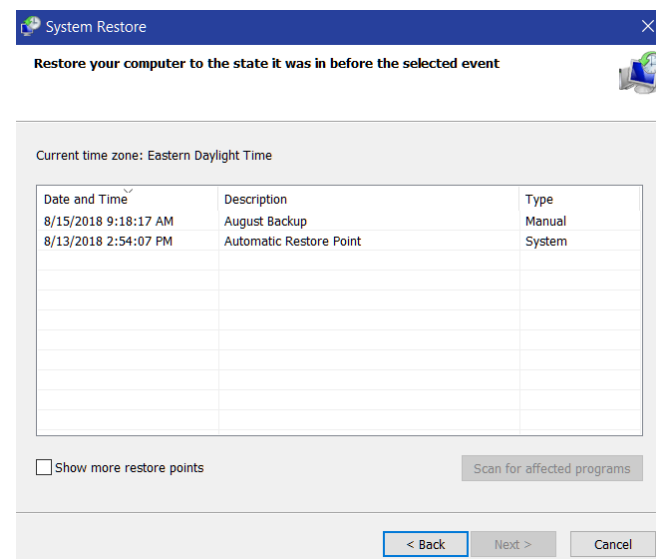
System Restore

Restore your computer to the state it was in before the selected event

Current time zone: Eastern Daylight Time

| Date and Time | Description | Type |
|---|---|---|
| 8/15/2018 9:18:17 AM | August Backup | Manual |
| 8/13/2018 2:54:07 PM | Automatic Restore Point | System |

Show more restore points

Scan for affected programs

< Back

Next >

Cancel